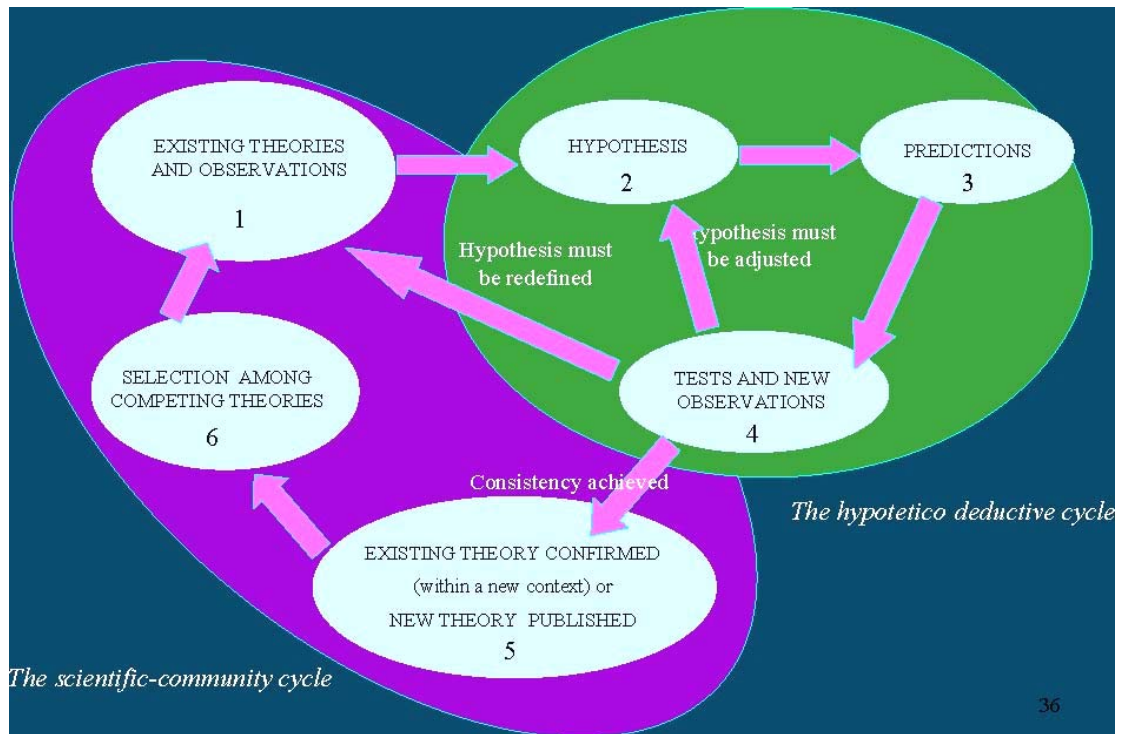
EXISTING THEORIES AND OBSERVATIONS

1

HYPOTHESIS

2

PREDICTIONS

3

Hypothesis must be redefined

ypothesis must be adjusted

TESTS AND NEW OBSERVATIONS

4

SELECTION AMONG COMPETING THEORIES

6

Consistency achieved

The hypotetico deductive cycle

EXISTING THEORY CONFIRMED (within a new context) or NEW THEORY PUBLISHED

5

The scientific-community cycle

36